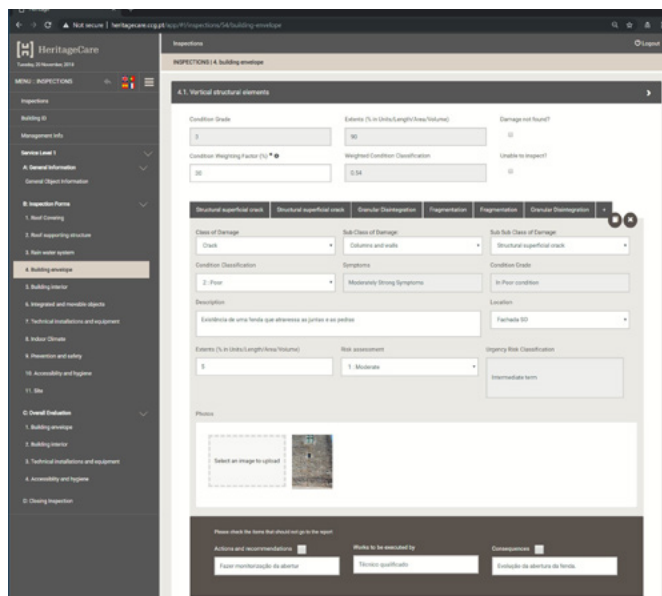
Not secure | heritagecare.cocp.pt/app/#!/inspections/54/building-envelope

HeritageCare
Tuesday, 20 November, 2018

MENU : INSPECTIONS

Inspections
Building ID
Management Info
Service Level 1
A. General Information
General Object Information
B. Inspection Forms
1. Roof Covering
2. Roof supporting structure
3. Rain water system
4. Building envelope
5. Building interior
6. Integrated and movable objects
7. Technical installations and equipment
8. Indoor Climate
9. Prevention and safety
10. Accessibility and hygiene
11. Site
C. Overall Evaluation
1. Building envelope
2. Building interior
3. Technical installations and equipment
4. Accessibility and hygiene
D. Closing Inspection

Inspections
Logout
INSPECTIONS | 4. building envelope

4.1. Vertical structural elements

Condition Grade
3
Extents (% in Units/Length/Area/Volume)
90
Damage not found?
Condition Weighting Factor (%)
30
Weighted Condition Classification
0.54
Unable to inspect?

Structural superficial crack | Structural superficial crack | Granular Disintegration | Fragmentation | Fragmentation | Granular Disintegration | +

Class of Damage
Crack
Sub Class of Damage
Columns and walls
Sub Sub Class of Damage
Structural superficial crack
Condition Classification
2 - Poor
Symptoms
Moderately Strong Symptoms
Condition Grade
In Poor condition
Description
Existência de uma fenda que atravessa as juntas e as pedras
Location
Fachada SO
Extents (% in Units/Length/Area/Volume)
5
Risk assessment
1 - Moderate
Urgency Risk Classification
Intermediate term

Photos
Select an image to upload

Please check the items that should not go to the report
Actions and recommendations
Fazer monitorização da abertura
Works to be executed by
Técnico qualificado
Consequences
Evolução da abertura da fenda